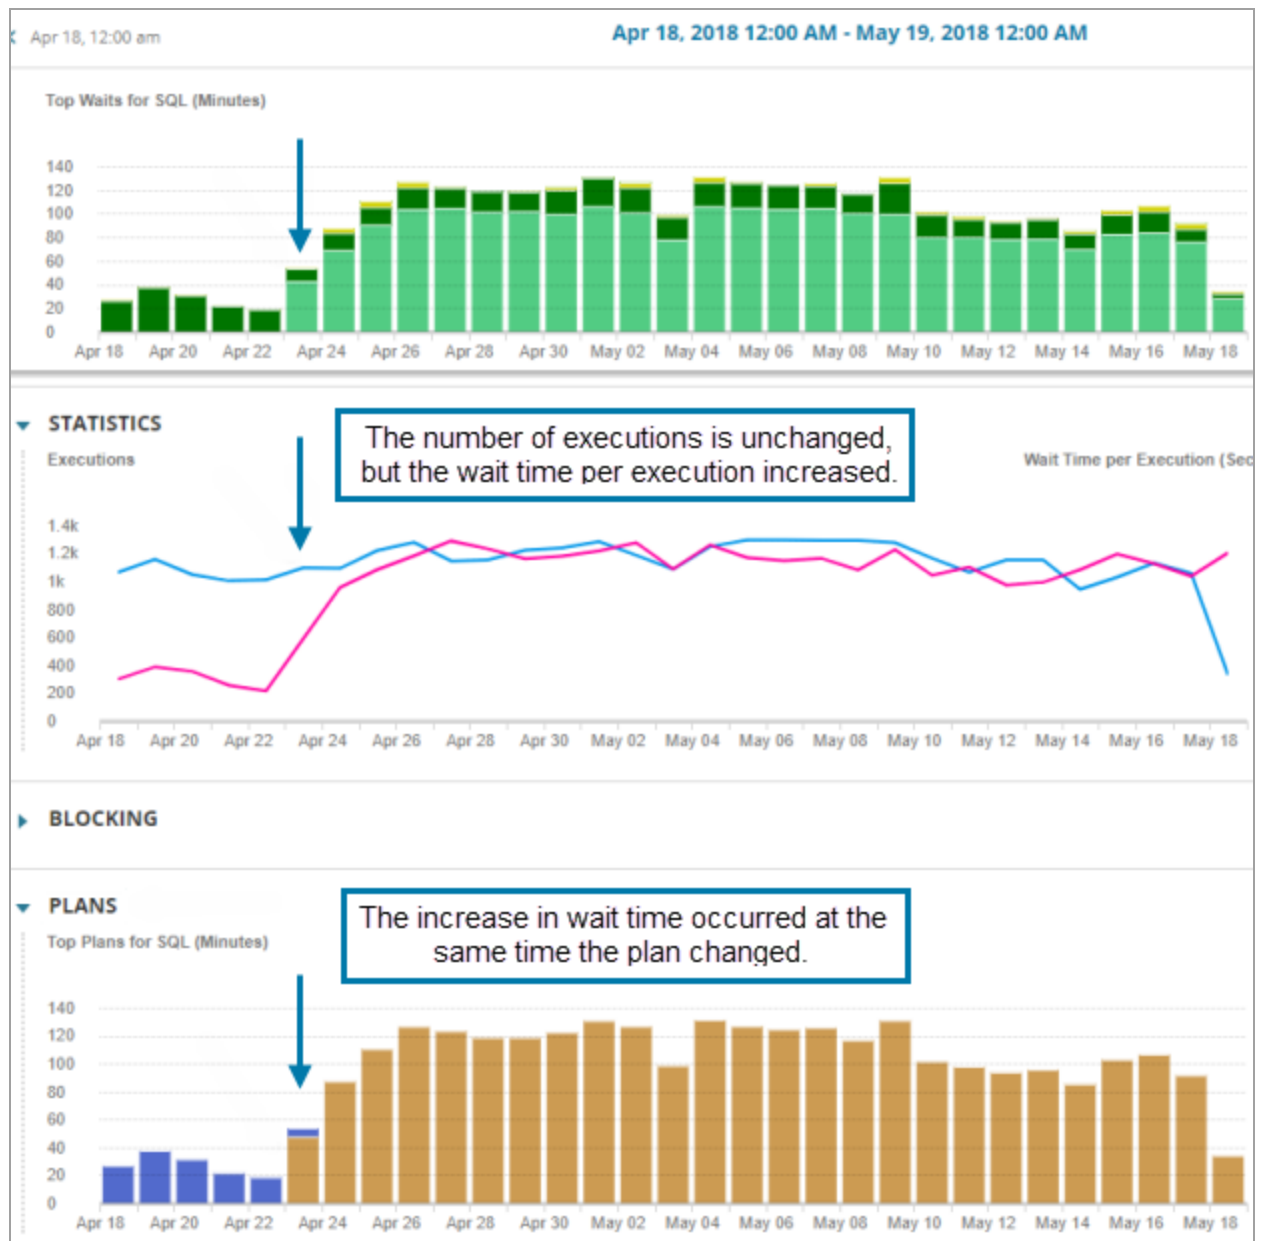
Apr 18, 12:00 am

Apr 18, 2018 12:00 AM - May 19, 2018 12:00 AM

Top Waits for SQL (Minutes)

140
120
100
80
60
40
20
0

Apr 18 Apr 20 Apr 22 Apr 24 Apr 26 Apr 28 Apr 30 May 02 May 04 May 06 May 08 May 10 May 12 May 14 May 16 May 18

STATISTICS

Executions

The number of executions is unchanged, but the wait time per execution increased.

Wait Time per Execution (Sec

1.4k
1.2k
1k
800
600
400
200
0

Apr 18 Apr 20 Apr 22 Apr 24 Apr 26 Apr 28 Apr 30 May 02 May 04 May 06 May 08 May 10 May 12 May 14 May 16 May 18

BLOCKING

PLANS

Top Plans for SQL (Minutes)

The increase in wait time occurred at the same time the plan changed.

140
120
100
80
60
40
20
0

Apr 18 Apr 20 Apr 22 Apr 24 Apr 26 Apr 28 Apr 30 May 02 May 04 May 06 May 08 May 10 May 12 May 14 May 16 May 18